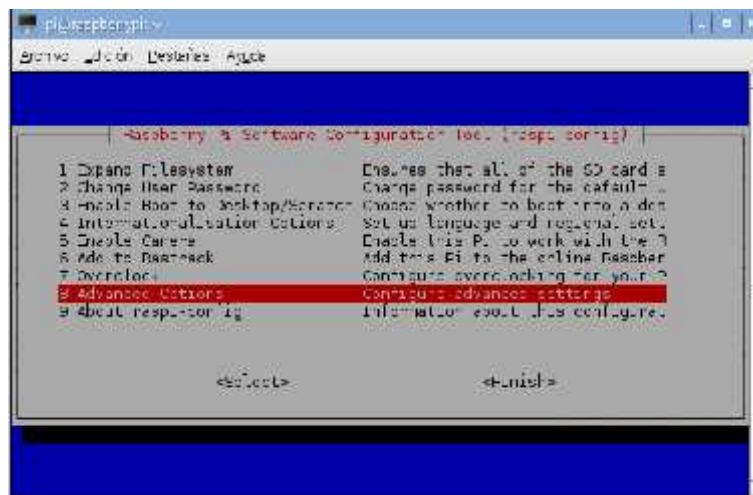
pi@raspberrypi: ~

Archivo Edición Pestañas Ayuda

Raspberry Pi Software Configuration Tool (raspi-config)

1 Expand Filesystem | Ensures that all of the SD card s
2 Change User Password | Change password for the default
3 Enable Boot to Desktop/Scratch | Choose whether to boot into a des
4 Internationalisation Options | Set up language and regional set
5 Enable Camera | Enable this Pi to work with the R
6 Add to Rastrack | Add this Pi to the online Raspber
7 Overclock | Configure overclocking for your P
8 Advanced Options | Configure advanced settings
9 About raspi-config | Information about this configura

<Select> <Finish>